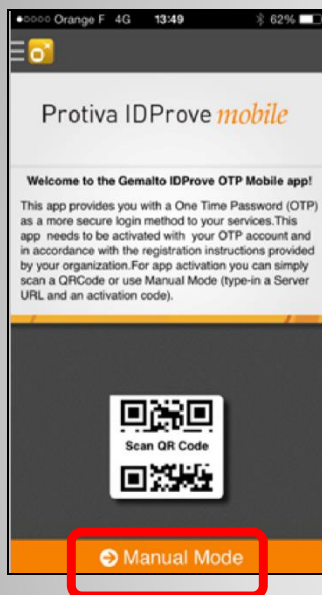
●○○○○ Orange F 4G 13:49 62%

Protiva IDProve mobile

Welcome to the Gemalto IDProve OTP Mobile app!

This app provides you with a One Time Password (OTP) as a more secure login method to your services.This app needs to be activated with your OTP account and in accordance with the registration instructions provided by your organization.For app activation you can simply scan a QRCode or use Manual Mode (type-in a Server URL and an activation code).

Scan QR Code

Manual Mode